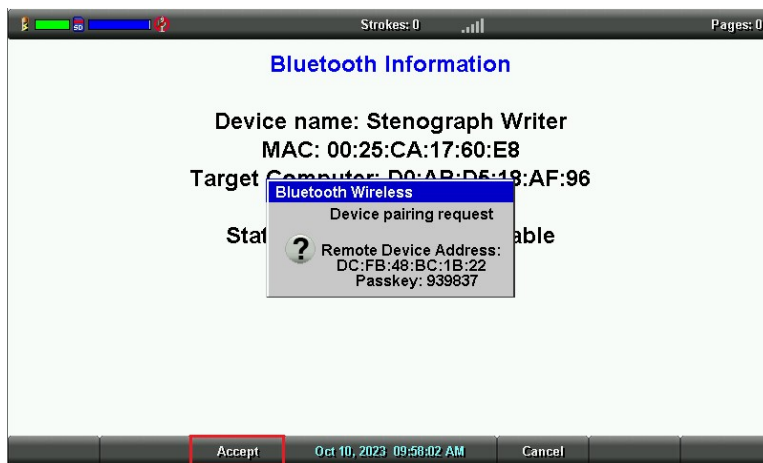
SD

Strokes: 0

Pages: 0

Bluetooth Information

Device name: Stenograph Writer

MAC: 00:25:CA:17:60:E8

Target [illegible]:AF:96

Stat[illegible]able

Bluetooth Wireless

Device pairing request

?

Remote Device Address: DC:FB:48:BC:1B:22

Passkey: 939837

Accept

Oct 10, 2023 09:58:02 AM

Cancel